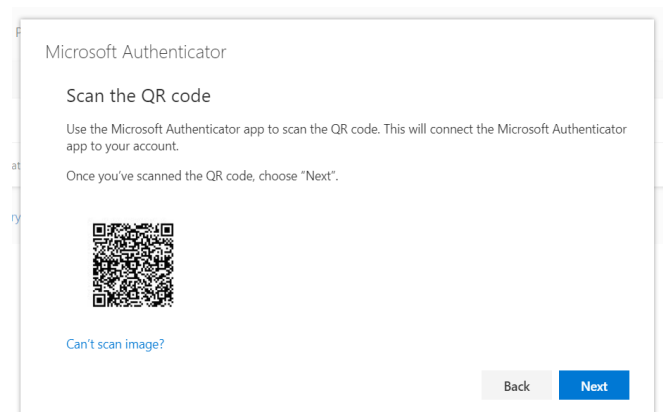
Microsoft Authenticator

Scan the QR code

Use the Microsoft Authenticator app to scan the QR code. This will connect the Microsoft Authenticator app to your account.

Once you've scanned the QR code, choose "Next".

Can't scan image?

Back Next